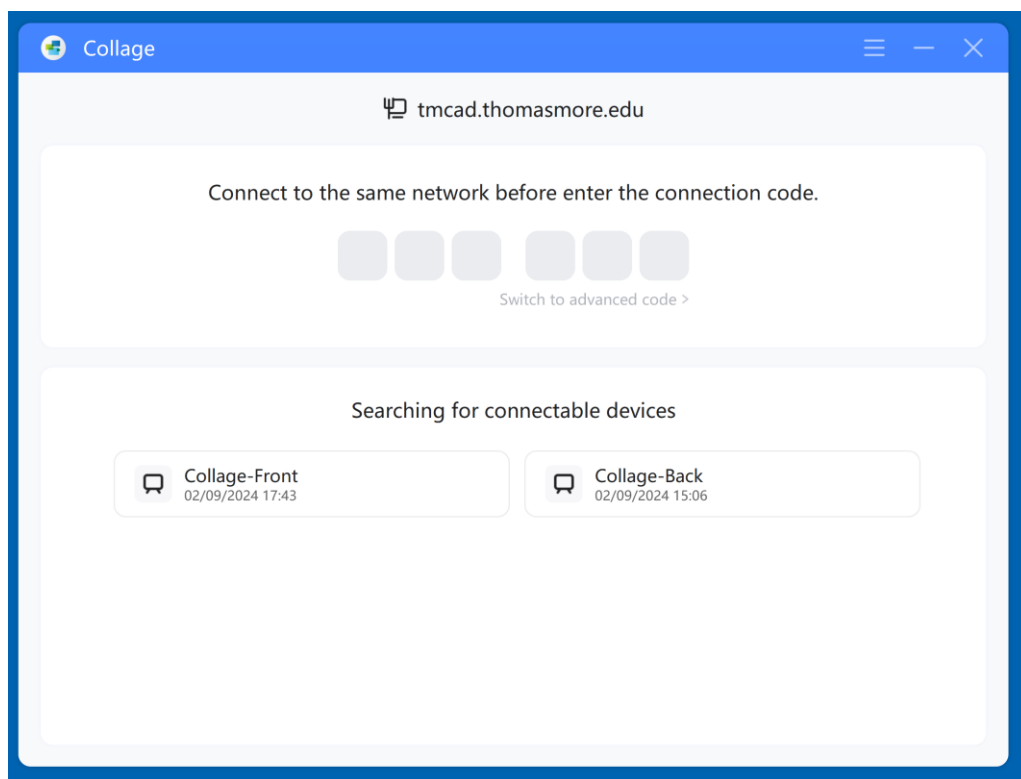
Collage

tmcad.thomasmore.edu

Connect to the same network before enter the connection code.

Switch to advanced code >

Searching for connectable devices

Collage-Front
02/09/2024 17:43

Collage-Back
02/09/2024 15:06